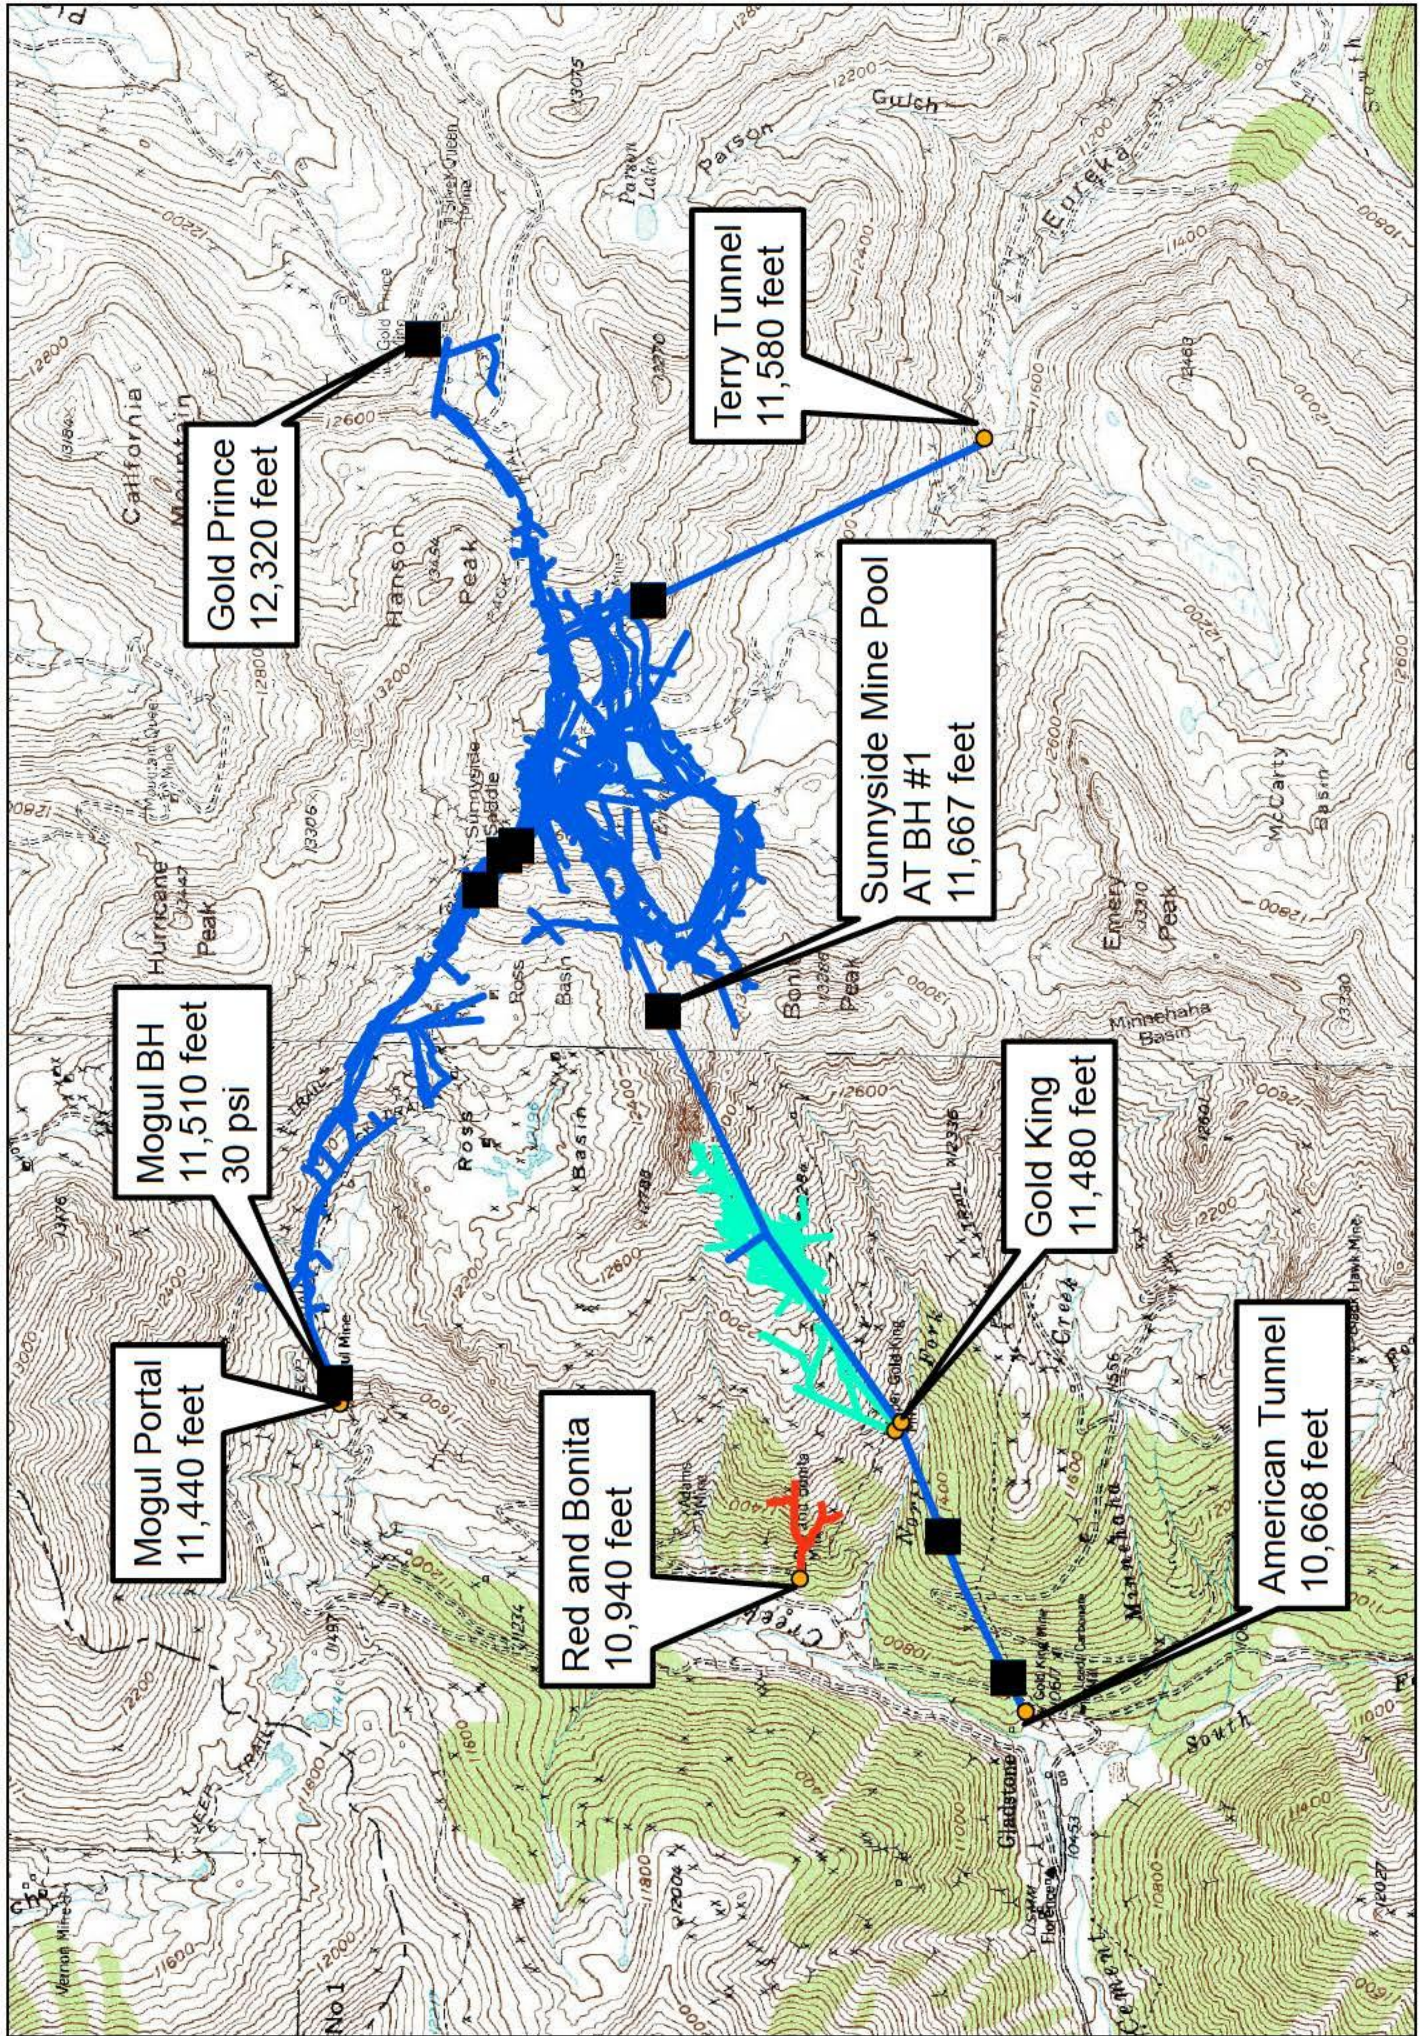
Gold Prince
12,320 feet

Terry Tunnel
11,580 feet

Sunnyside Mine Pool
AT BH #1
11,667 feet

Mogul BH
11,510 feet
30 psi

Mogul Portal
11,440 feet

Gold King
11,480 feet

Red and Bonita
10,940 feet

American Tunnel
10,668 feet

California Mountain

Hanson Peak

Hurricane Peak

Sunnyside Saddle

Ross Basin

Bonita Peak

Emery Peak

McCarty Basin

Minnehaha Basin

Parson Gulch

Eureka

Gladstone

Cement

South

Creek

North Fork

No 1

13075

12800

12600

12400

12200

12000

11800

11600

11400

11200

11000

10800

10453

13330

13310

13286

13305

13447

12300